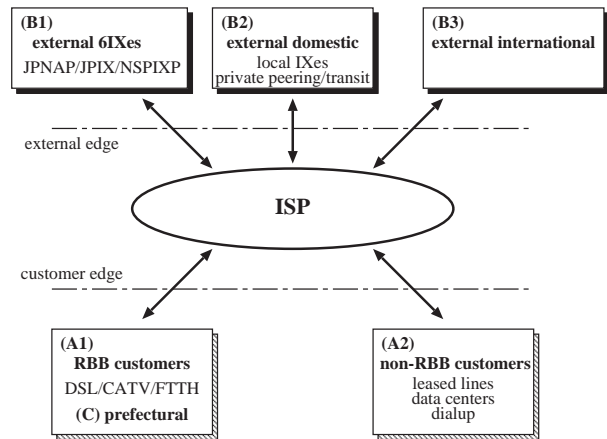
(B1)
external 6IXes
JPNAP/JPIX/NSPIXP

(B2)
external domestic
local IXes
private peering/transit

(B3)
external international

external edge

ISP

customer edge

(A1)
RBB customers
DSL/CATV/FTTH
(C) prefectural

(A2)
non-RBB customers
leased lines
data centers
dialup